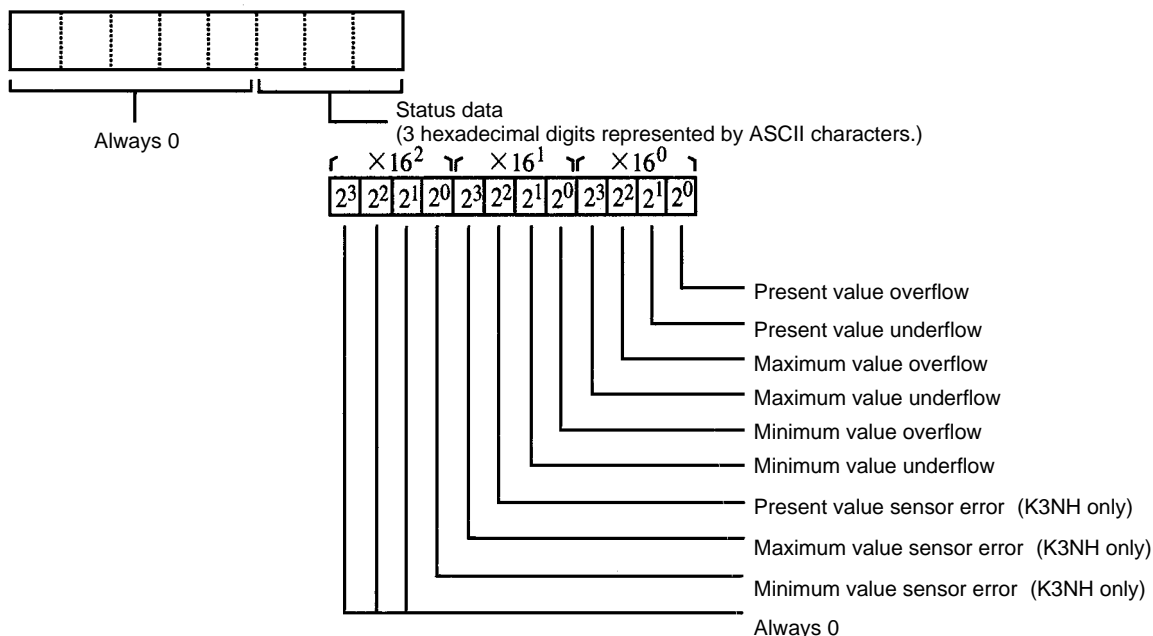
Always 0

Status data
(3 hexadecimal digits represented by ASCII characters.)

$\times16^2$ $\times16^1$ $\times16^0$

| $2^3$ | $2^2$ | $2^1$ | $2^0$ | $2^3$ | $2^2$ | $2^1$ | $2^0$ | $2^3$ | $2^2$ | $2^1$ | $2^0$ |
|---|---|---|---|---|---|---|---|---|---|---|---|

Present value overflow
Present value underflow
Maximum value overflow
Maximum value underflow
Minimum value overflow
Minimum value underflow
Present value sensor error (K3NH only)
Maximum value sensor error (K3NH only)
Minimum value sensor error (K3NH only)
Always 0